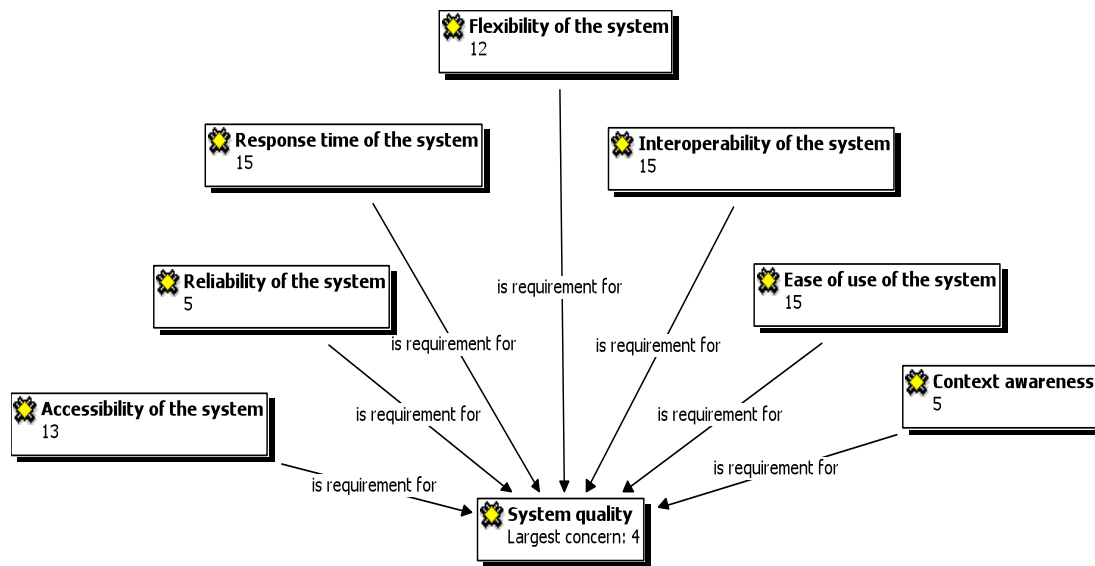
Flexibility of the system
12

Response time of the system
15

Interoperability of the system
15

is requirement for

Reliability of the system
5

Ease of use of the system
15

is requirement for

is requirement for

Context awareness
5

Accessibility of the system
13

is requirement for

is requirement for

is requirement for

is requirement for

System quality
Largest concern: 4